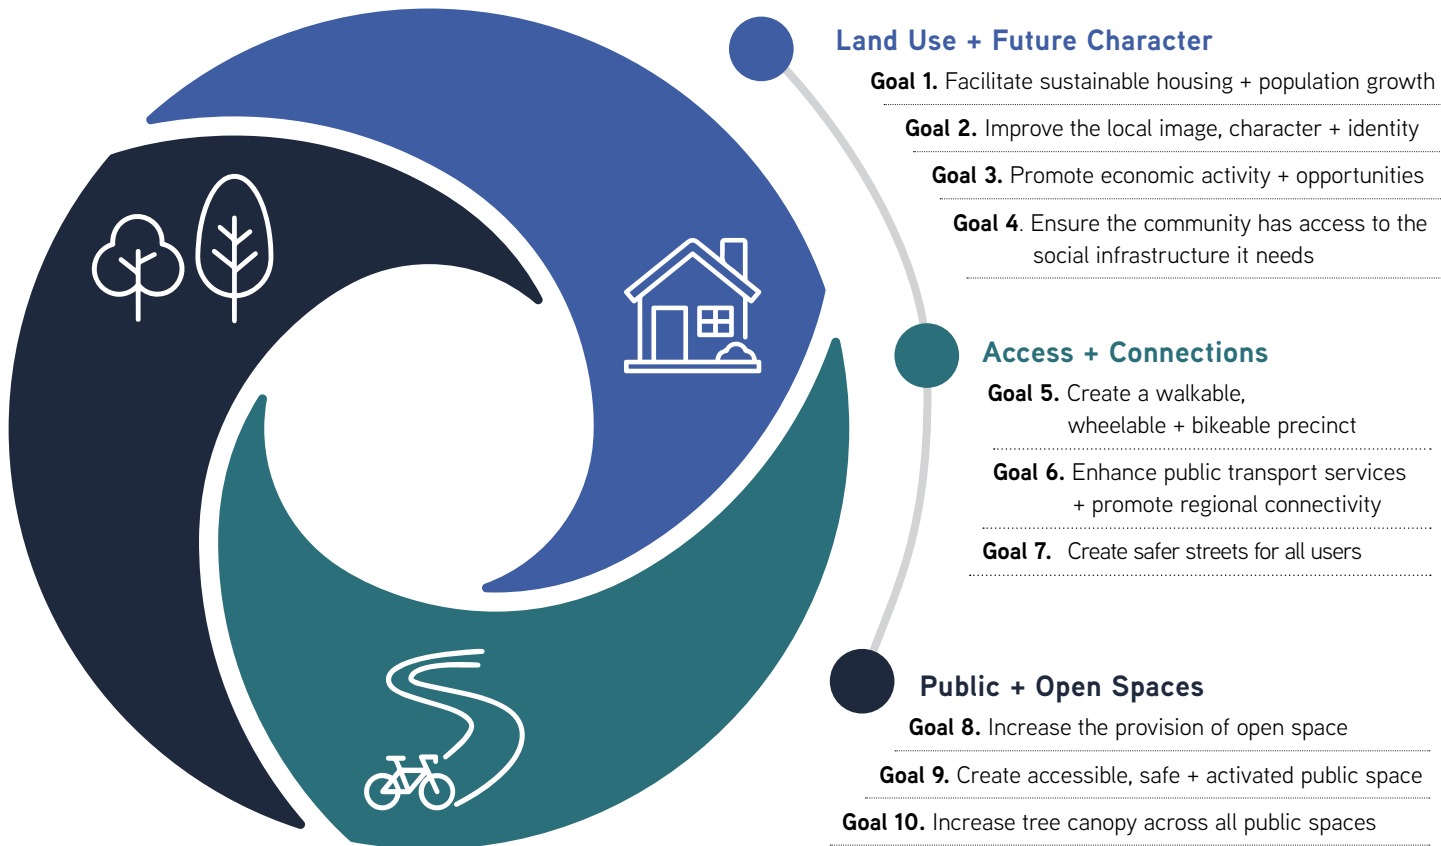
Land Use + Future Character

Goal 1. Facilitate sustainable housing + population growth

Goal 2. Improve the local image, character + identity

Goal 3. Promote economic activity + opportunities

Goal 4. Ensure the community has access to the social infrastructure it needs

Access + Connections

Goal 5. Create a walkable, wheelable + bikeable precinct

Goal 6. Enhance public transport services + promote regional connectivity

Goal 7. Create safer streets for all users

Public + Open Spaces

Goal 8. Increase the provision of open space

Goal 9. Create accessible, safe + activated public space

Goal 10. Increase tree canopy across all public spaces